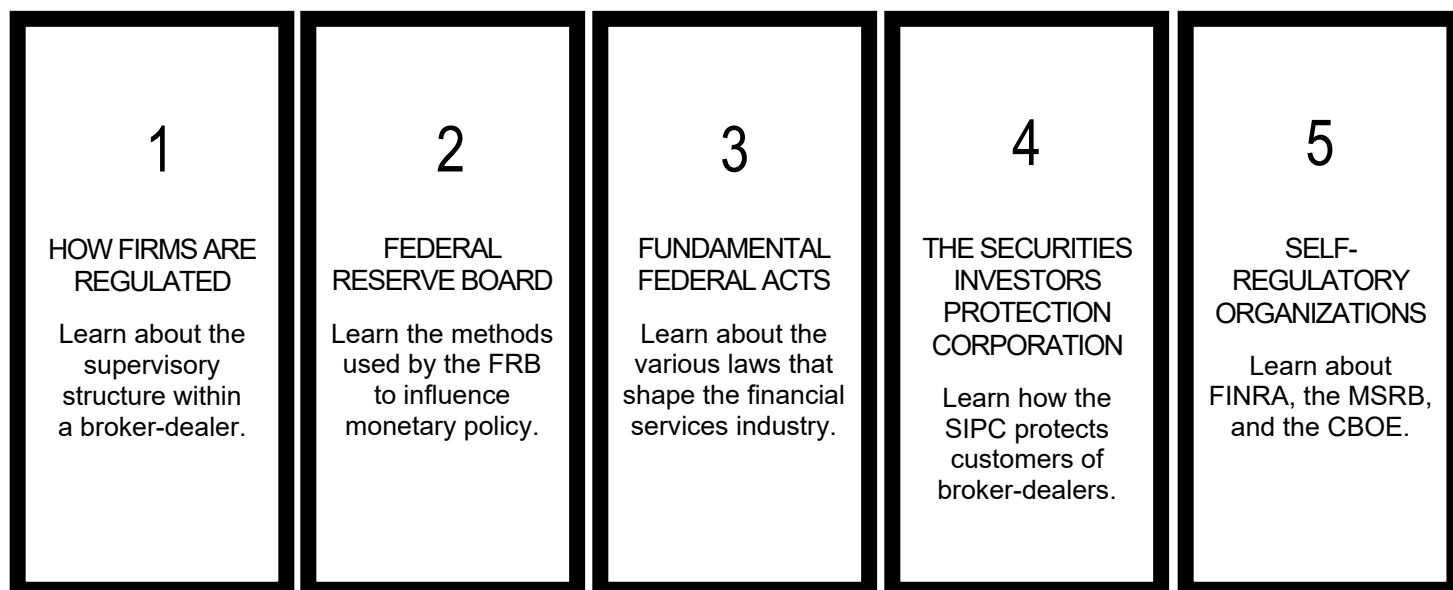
1

HOW FIRMS ARE REGULATED

Learn about the supervisory structure within a broker-dealer.

2

FEDERAL RESERVE BOARD

Learn the methods used by the FRB to influence monetary policy.

3

FUNDAMENTAL FEDERAL ACTS

Learn about the various laws that shape the financial services industry.

4

THE SECURITIES INVESTORS PROTECTION CORPORATION

Learn how the SIPC protects customers of broker-dealers.

5

SELF-REGULATORY ORGANIZATIONS

Learn about FINRA, the MSRB, and the CBOE.